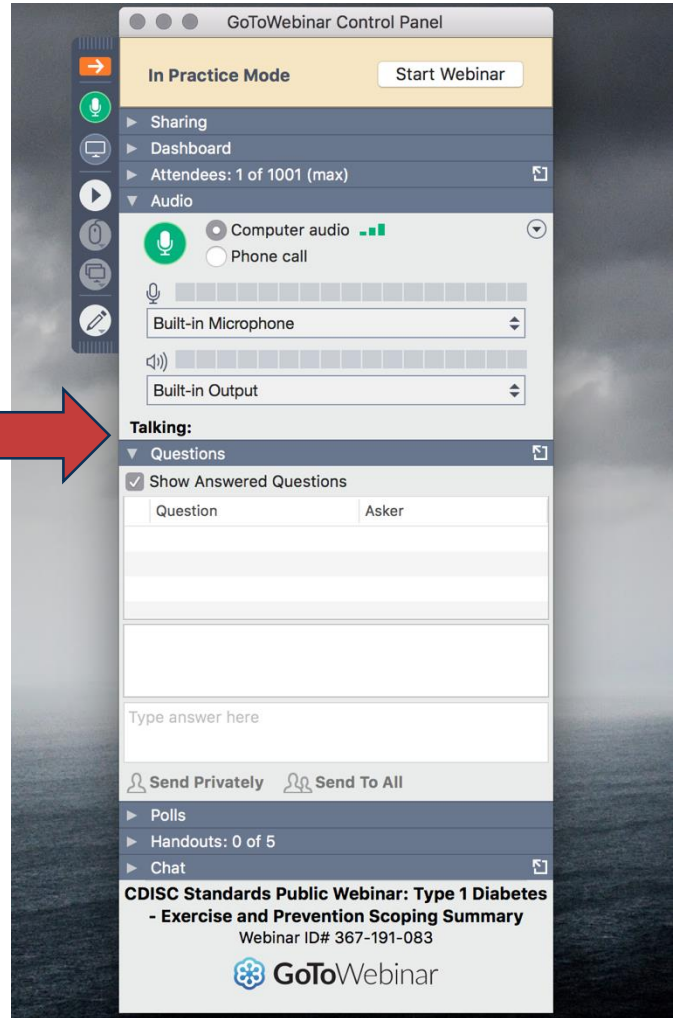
GoToWebinar Control Panel

In Practice Mode

Start Webinar

Sharing

Dashboard

Attendees: 1 of 1001 (max)

Audio

Computer audio

Phone call

Built-in Microphone

Built-in Output

Talking:

Questions

Show Answered Questions

| Question | Asker |
|---|---|
| | |

Type answer here

Send Privately

Send To All

Polls

Handouts: 0 of 5

Chat

CDISC Standards Public Webinar: Type 1 Diabetes - Exercise and Prevention Scoping Summary

Webinar ID# 367-191-083

GoToWebinar